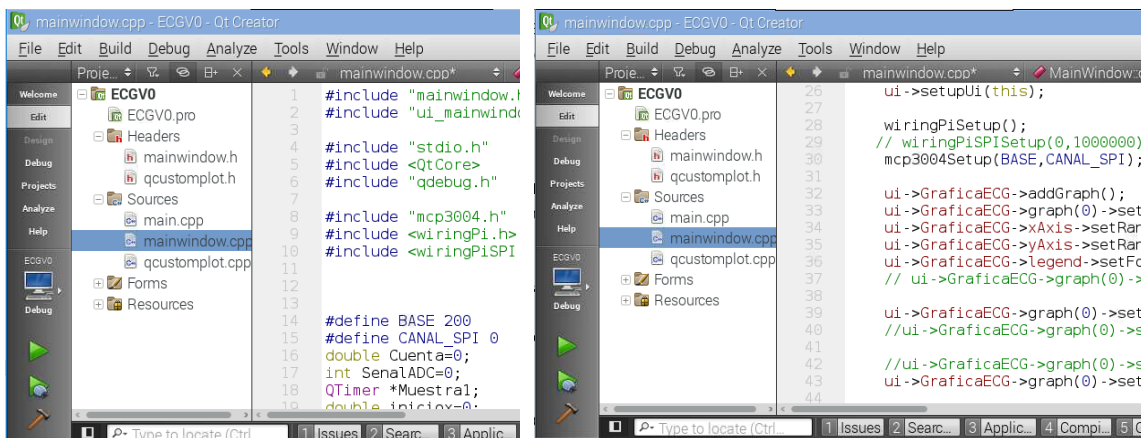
mainwindow.cpp - ECGV0 - Qt Creator

File Edit Build Debug Analyze Tools Window Help

Proje... Welcome Edit Design Debug Projects Analyze Help ECGV0 Debug

ECGV0
ECGV0.pro
Headers
mainwindow.h
qcustomplot.h
Sources
main.cpp
mainwindow.cpp
qcustomplot.cpp
Forms
Resources

mainwindow.cpp*

1 #include "mainwindow.h
2 #include "ui_mainwind
3
4 #include "stdio.h"
5 #include <QtCore>
6 #include "qdebug.h"
7
8 #include "mcp3004.h"
9 #include <wiringPi.h>
10 #include <wiringPiSPI
11
12
13
14 #define BASE 200
15 #define CANAL_SPI 0
16 double Cuenta=0;
17 int SenalADC=0;
18 QTimer *Muestra1;
19 double iniciox=0;

Type to locate (Ctrl 1 Issues 2 Searc... 3 Applic...

mainwindow.cpp - ECGV0 - Qt Creator

File Edit Build Debug Analyze Tools Window Help

Proje... Welcome Edit Design Debug Projects Analyze Help ECGV0 Debug

ECGV0
ECGV0.pro
Headers
mainwindow.h
qcustomplot.h
Sources
main.cpp
mainwindow.cpp
qcustomplot.cpp
Forms
Resources

mainwindow.cpp* MainWindow::

26 ui->setupUi(this);
27
28 wiringPiSetup();
29 // wiringPiSPISetup(0,1000000)
30 mcp3004Setup(BASE,CANAL_SPI);
31
32 ui->GraficaECG->addGraph();
33 ui->GraficaECG->graph(0)->set
34 ui->GraficaECG->xAxis->setRan
35 ui->GraficaECG->yAxis->setRan
36 ui->GraficaECG->legend->setFo
37 // ui->GraficaECG->graph(0)->
38
39 ui->GraficaECG->graph(0)->set
40 //ui->GraficaECG->graph(0)->s
41
42 //ui->GraficaECG->graph(0)->s
43 ui->GraficaECG->graph(0)->set
44

Type to locate (Ctrl 1 Issues 2 Searc... 3 Applic... 4 Compi... 5 C